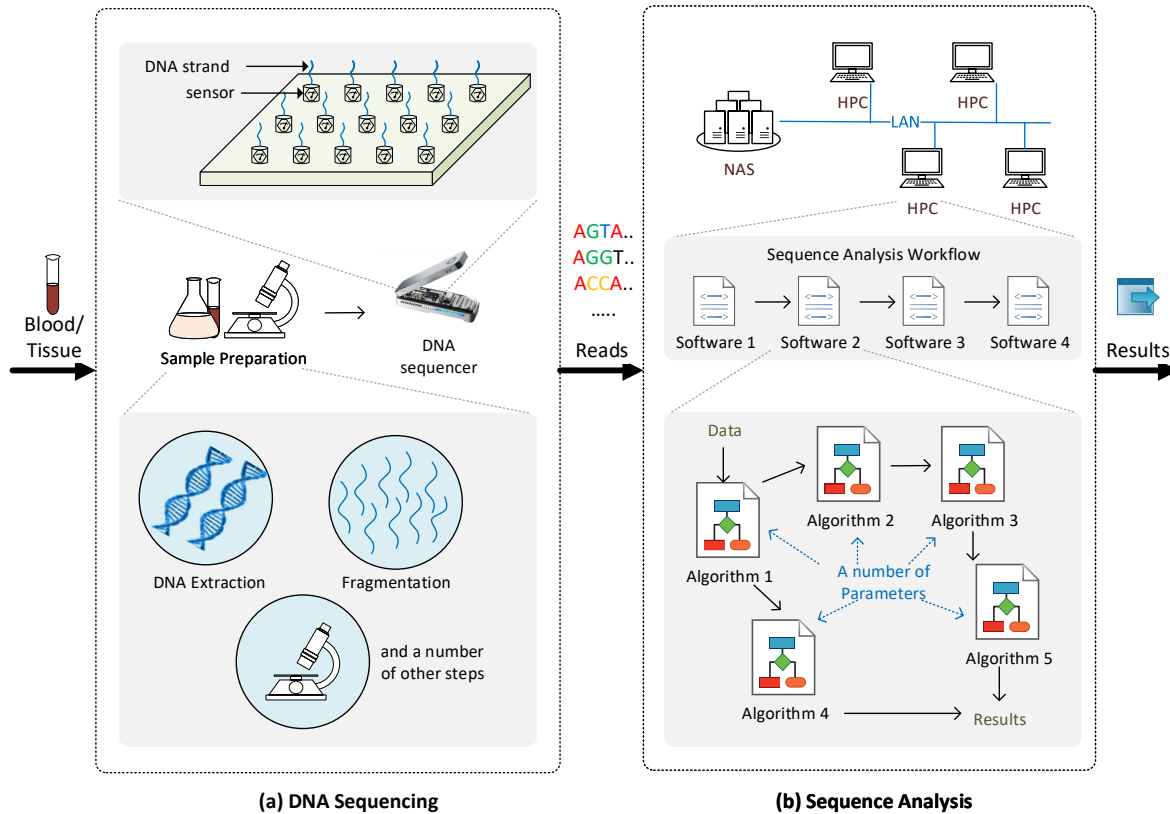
DNA strand
sensor

Blood/ Tissue

Sample Preparation

DNA sequencer

DNA Extraction

Fragmentation

and a number of other steps

AGTA..
AGGT..
ACCA..
.....

Reads

HPC

HPC

NAS

LAN

HPC

HPC

Sequence Analysis Workflow

Software 1

Software 2

Software 3

Software 4

Data

Algorithm 1

Algorithm 2

Algorithm 3

A number of Parameters

Algorithm 5

Algorithm 4

Results

Results

(a) DNA Sequencing

(b) Sequence Analysis